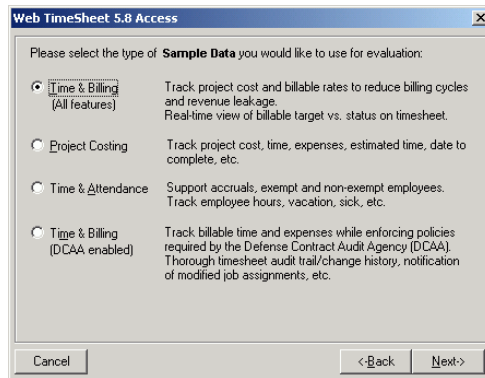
Web TimeSheet 5.8 Access

Please select the type of **Sample Data** you would like to use for evaluation:

Time & Billing (All features)
Track project cost and billable rates to reduce billing cycles and revenue leakage. Real-time view of billable target vs. status on timesheet.

Project Costing
Track project cost, time, expenses, estimated time, date to complete, etc.

Time & Attendance
Support accruals, exempt and non-exempt employees. Track employee hours, vacation, sick, etc.

Time & Billing (DCAA enabled)
Track billable time and expenses while enforcing policies required by the Defense Contract Audit Agency (DCAA). Thorough timesheet audit trail/change history, notification of modified job assignments, etc.

Cancel

<-Back

Next->